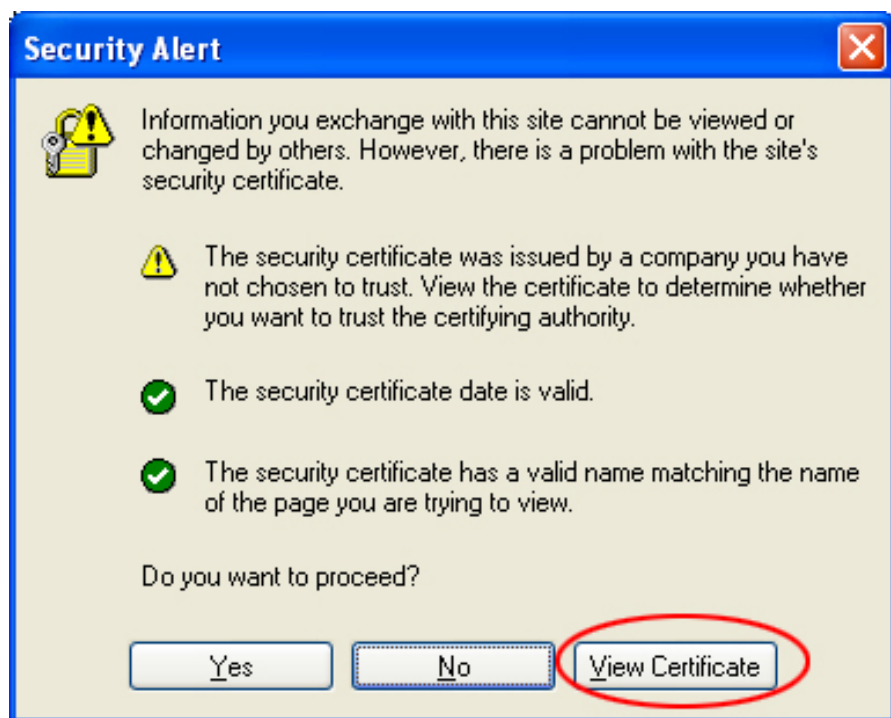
Security Alert

Information you exchange with this site cannot be viewed or changed by others. However, there is a problem with the site's security certificate.

The security certificate was issued by a company you have not chosen to trust. View the certificate to determine whether you want to trust the certifying authority.

The security certificate date is valid.

The security certificate has a valid name matching the name of the page you are trying to view.

Do you want to proceed?

Yes

No

View Certificate